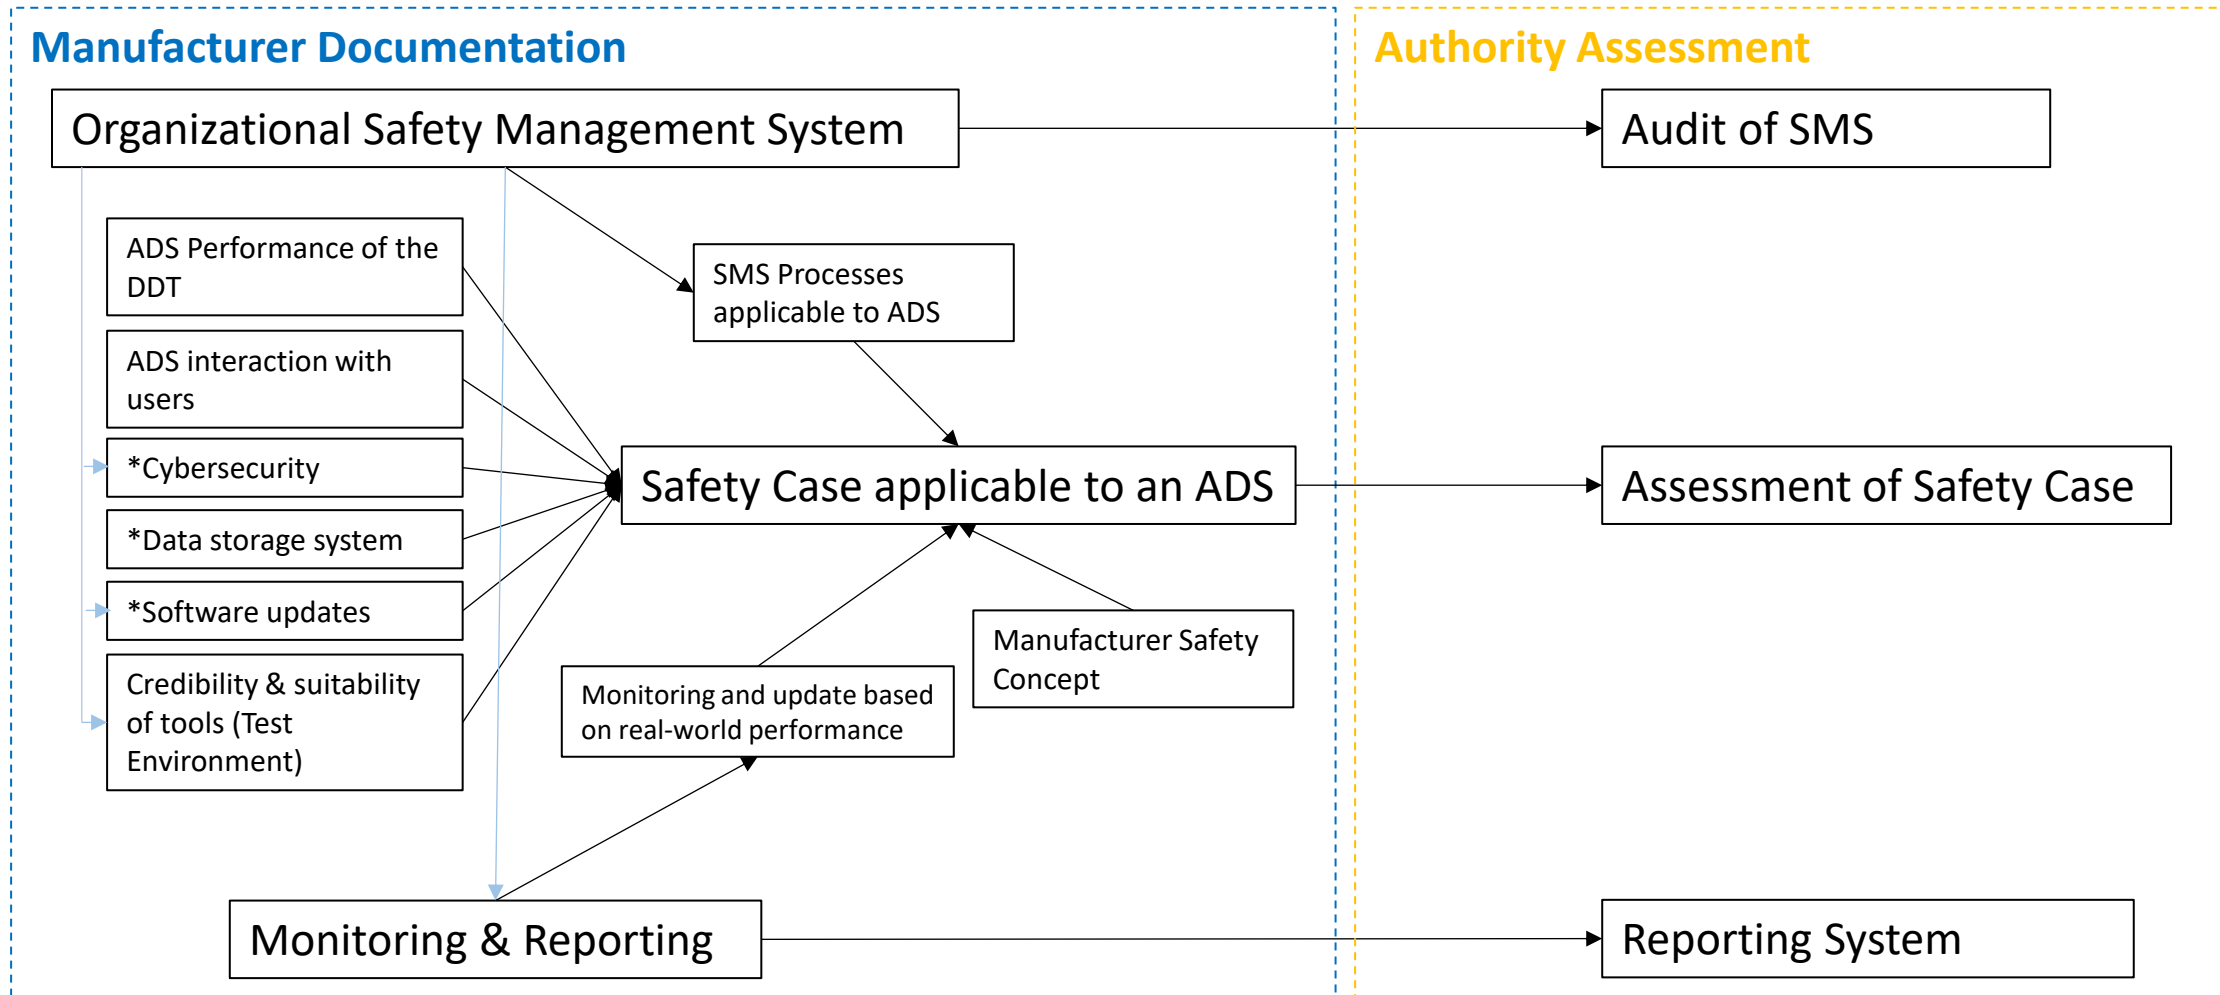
Manufacturer Documentation

Authority Assessment

Organizational Safety Management System

Audit of SMS

ADS Performance of the DDT

SMS Processes applicable to ADS

ADS interaction with users

*Cybersecurity

Safety Case applicable to an ADS

Assessment of Safety Case

*Data storage system

*Software updates

Manufacturer Safety Concept

Credibility & suitability of tools (Test Environment)

Monitoring and update based on real-world performance

Monitoring & Reporting

Reporting System